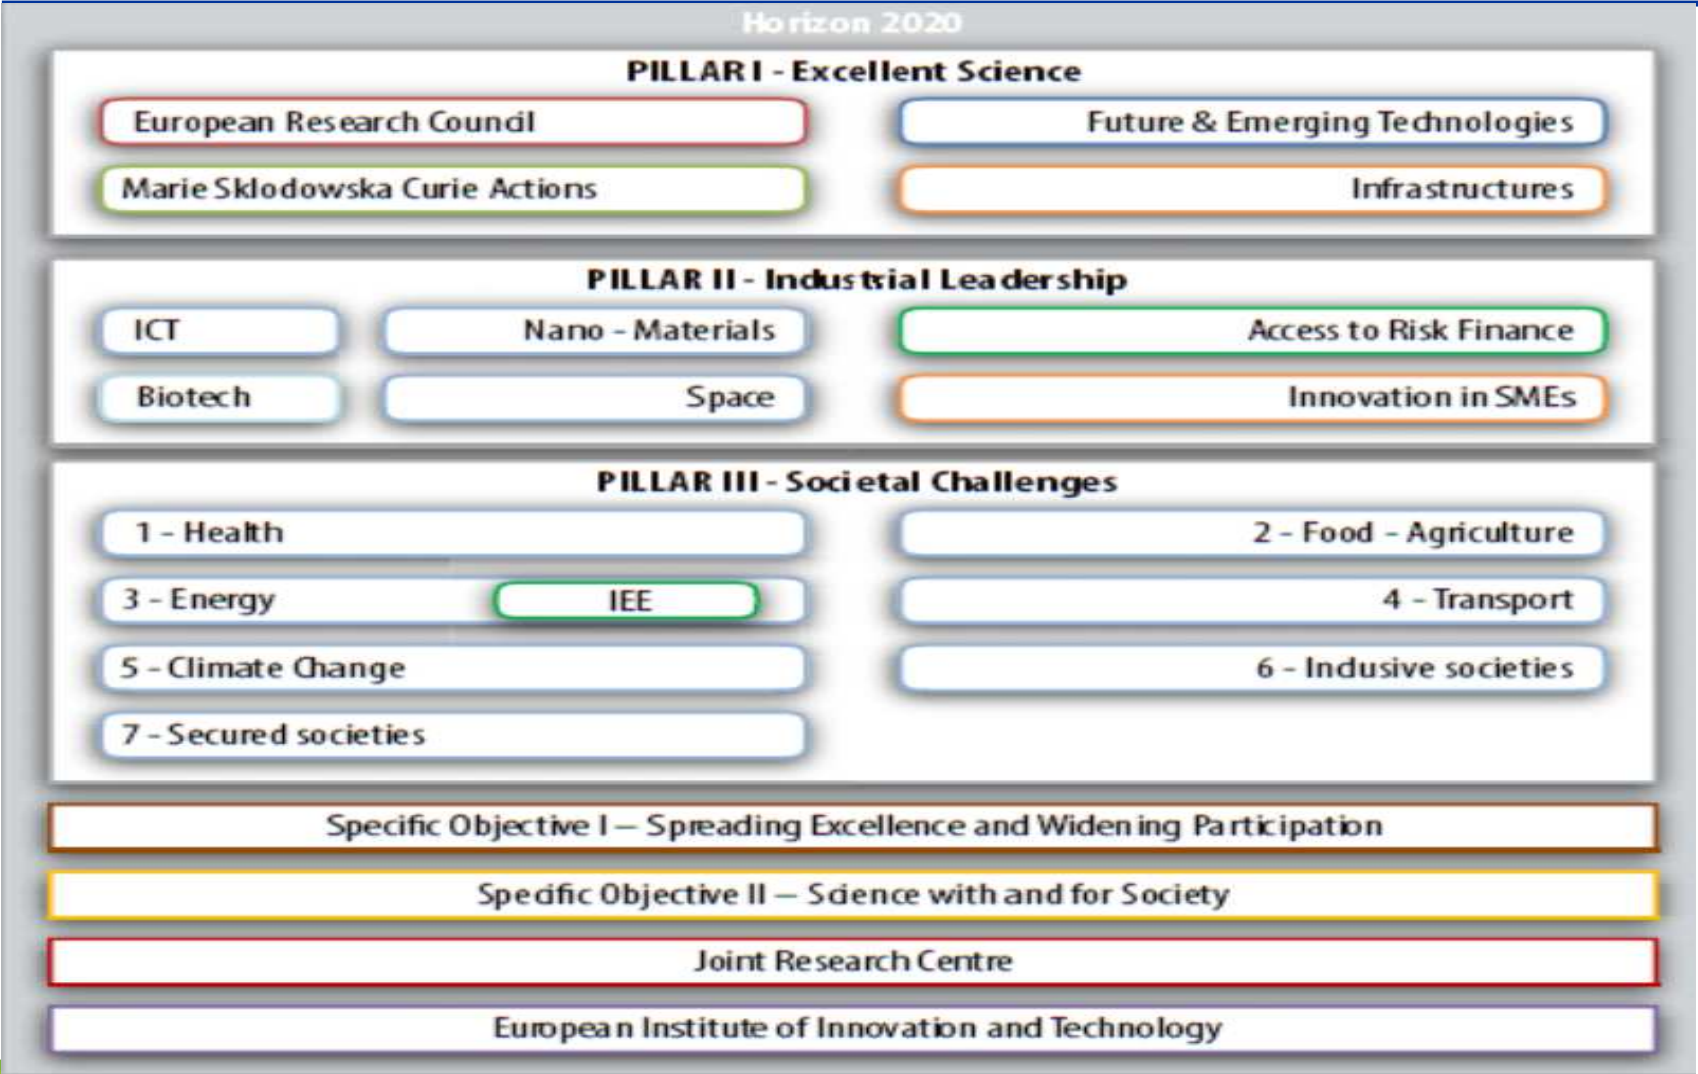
Horizon 2020

PILLAR I - Excellent Science

European Research Council

Future & Emerging Technologies

Marie Sklodowska Curie Actions

Infrastructures

PILLAR II - Industrial Leadership

ICT

Nano - Materials

Access to Risk Finance

Biotech

Space

Innovation in SMEs

PILLAR III - Societal Challenges

1 - Health

2 - Food - Agriculture

3 - Energy

IEE

4 - Transport

5 - Climate Change

6 - Inclusive societies

7 - Secured societies

Specific Objective I — Spreading Excellence and Widening Participation

Specific Objective II — Science with and for Society

Joint Research Centre

European Institute of Innovation and Technology